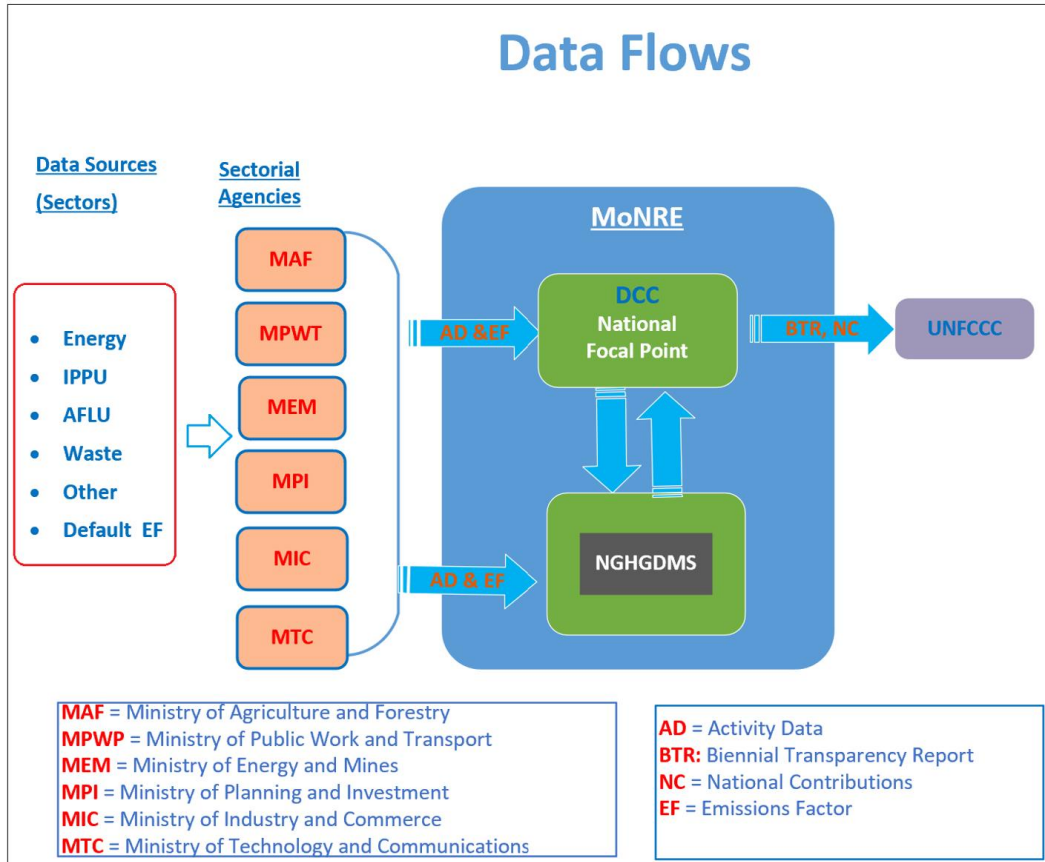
Data Flows

Data Sources (Sectors)

- Energy
- IPPU
- AFLU
- Waste
- Other
- Default EF

Sectorial Agencies

MAF

MPWT

MEM

MPI

MIC

MTC

MoNRE

AD &EF

DCC National Focal Point

BTR, NC

UNFCCC

AD & EF

NGHGDMS

MAF = Ministry of Agriculture and Forestry
MPWP = Ministry of Public Work and Transport
MEM = Ministry of Energy and Mines
MPI = Ministry of Planning and Investment
MIC = Ministry of Industry and Commerce
MTC = Ministry of Technology and Communications

AD = Activity Data
BTR: Biennial Transparency Report
NC = National Contributions
EF = Emissions Factor